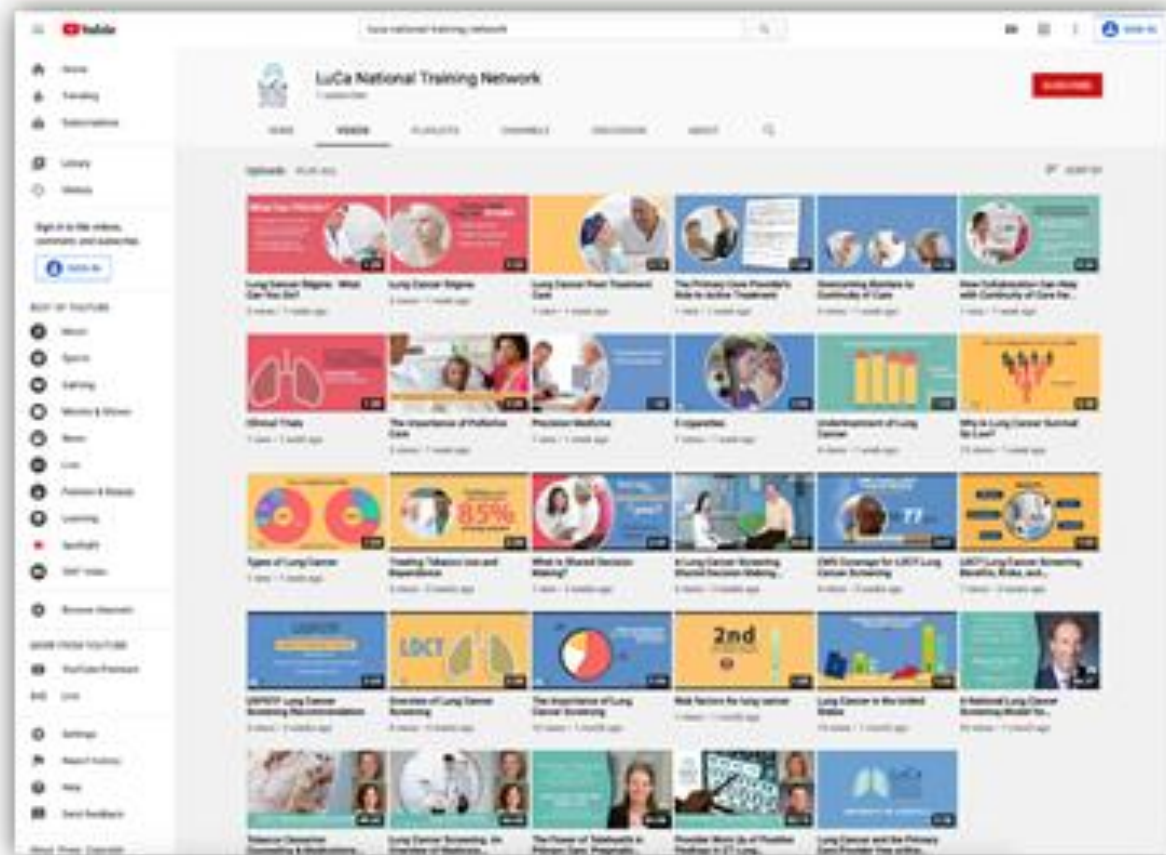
YouTube

luca national training network

SIGN IN

Home
Trending
Subscriptions
Library
History

Sign in to like videos, comment, and subscribe.

SIGN IN

BEST OF YOUTUBE
Music
Sports
Gaming
Movies & Shows
News
Live
Fashion & Beauty
Learning
Spotlight
360° Video

Browse channels

MORE FROM YOUTUBE
YouTube Premium
Live

Settings
Report history
Help
Send feedback

LuCa National Training Network

SUBSCRIBE

HOME
VIDEOS
PLAYLISTS
CHANNELS
DISCUSSION
ABOUT

Uploads
PLAY ALL

SORT BY

Lung Cancer Stigma - What Can You Do?
Lung Cancer Stigma
Lung Cancer Post Treatment Care
The Primary Care Provider's Role in Active Treatment
Overcoming Barriers to Continuity of Care
How Collaboration Can Help with Continuity of Care for...

Clinical Trials
The Importance of Palliative Care
Precision Medicine
E-cigarettes
Undertreatment of Lung Cancer
Why is Lung Cancer Survival So Low?

Types of Lung Cancer
Treating Tobacco Use and Dependence
8.5%
What is Shared Decision Making?
A Lung Cancer Screening Shared Decision Making...
CMS Coverage for LDCT Lung Cancer Screening
LDCT Lung Cancer Screening Benefits, Risks, and...

USPSTF Lung Cancer Screening Recommendation
LDCT
Overview of Lung Cancer Screening
The Importance of Lung Cancer Screening
2nd
Risk factors for lung cancer
Lung Cancer in the United States
A National Lung Cancer Screening Model for...

Tobacco Cessation Counseling & Medications...
Lung Cancer Screening: An Overview of Nation...
The Power of Telehealth in Primary Care: Pragmatic...
Possible Work Up of Positive Findings in CT Lung...
Lung Cancer and the Primary Care Provider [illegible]